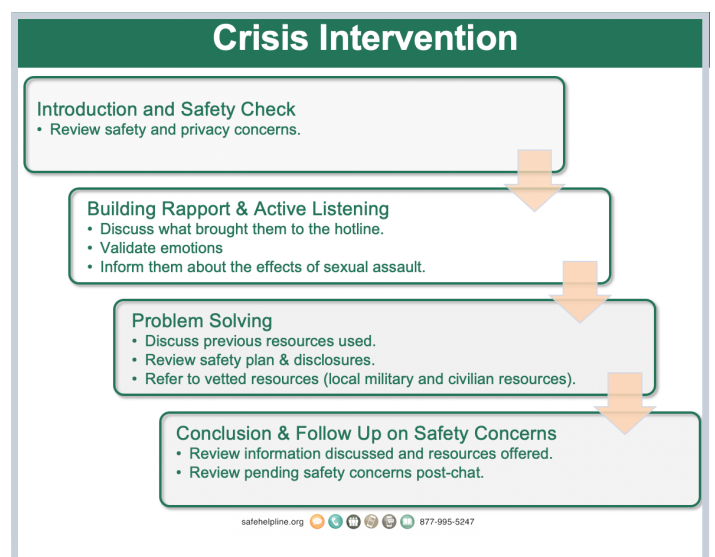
Crisis Intervention

Introduction and Safety Check
• Review safety and privacy concerns.

Building Rapport & Active Listening
• Discuss what brought them to the hotline.
• Validate emotions
• Inform them about the effects of sexual assault.

Problem Solving
• Discuss previous resources used.
• Review safety plan & disclosures.
• Refer to vetted resources (local military and civilian resources).

Conclusion & Follow Up on Safety Concerns
• Review information discussed and resources offered.
• Review pending safety concerns post-chat.

safehelpline.org 877-995-5247